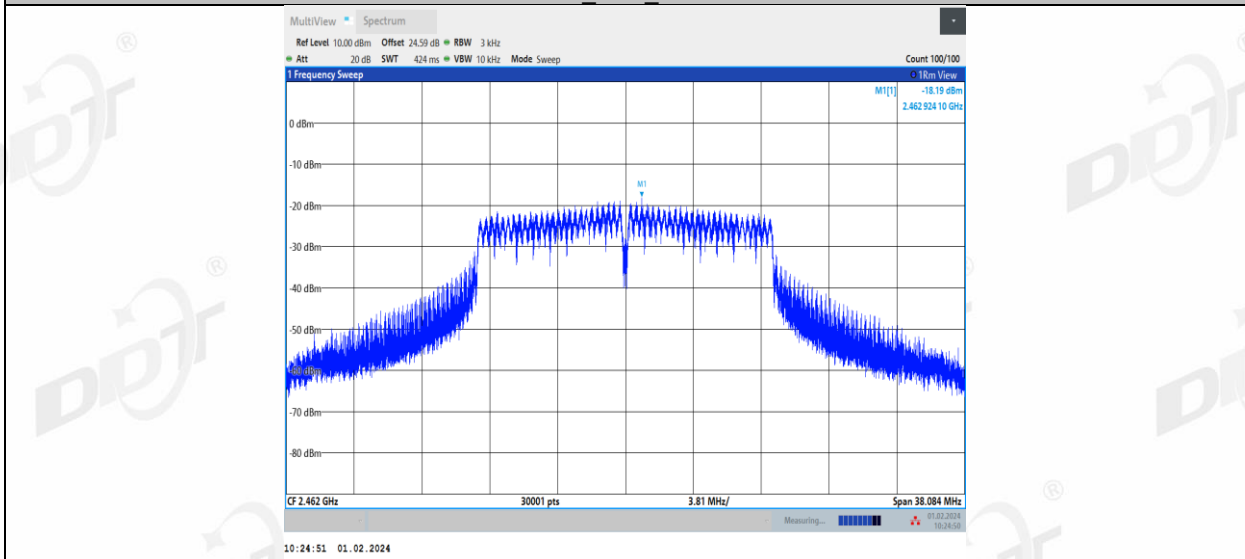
MultiView Spectrum

Ref Level 10.00 dBm Offset 24.59 dB RBW 3 kHz
Att 20 dB SWT 424 ms VBW 10 kHz Mode Sweep Count 100/100

1 Frequency Sweep 1Rm View

M1[1] -18.19 dBm
2.462 924 10 GHz

0 dBm
-10 dBm
M1
-20 dBm
-30 dBm
-40 dBm
-50 dBm
-60 dBm
-70 dBm
-80 dBm

CF 2.462 GHz 30001 pts 3.81 MHz/ Span 38.084 MHz

Measuring... 01.02.2024 10:24:50

10:24:51 01.02.2024